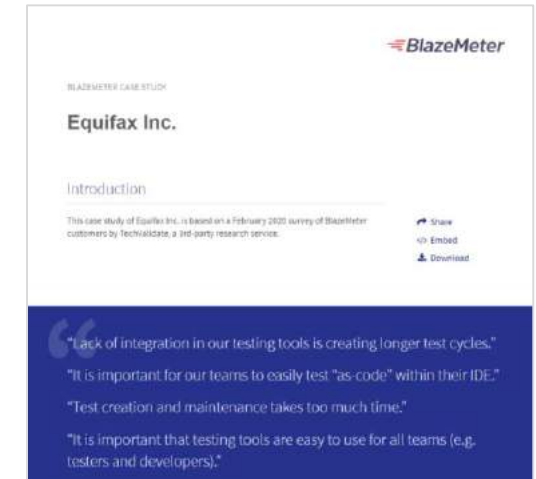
BlazeMeter

BLAZEMETER CASE STUDY

Equifax Inc.

Introduction

This case study of Equifax Inc. is based on a February 2020 survey of BlazeMeter customers by TechValidate, a 3rd-party research service.

Share
</> Embed
Download

"Lack of integration in our testing tools is creating longer test cycles."

"It is important for our teams to easily test "as-code" within their IDE."

"Test creation and maintenance takes too much time."

"It is important that testing tools are easy to use for all teams (e.g. testers and developers)."